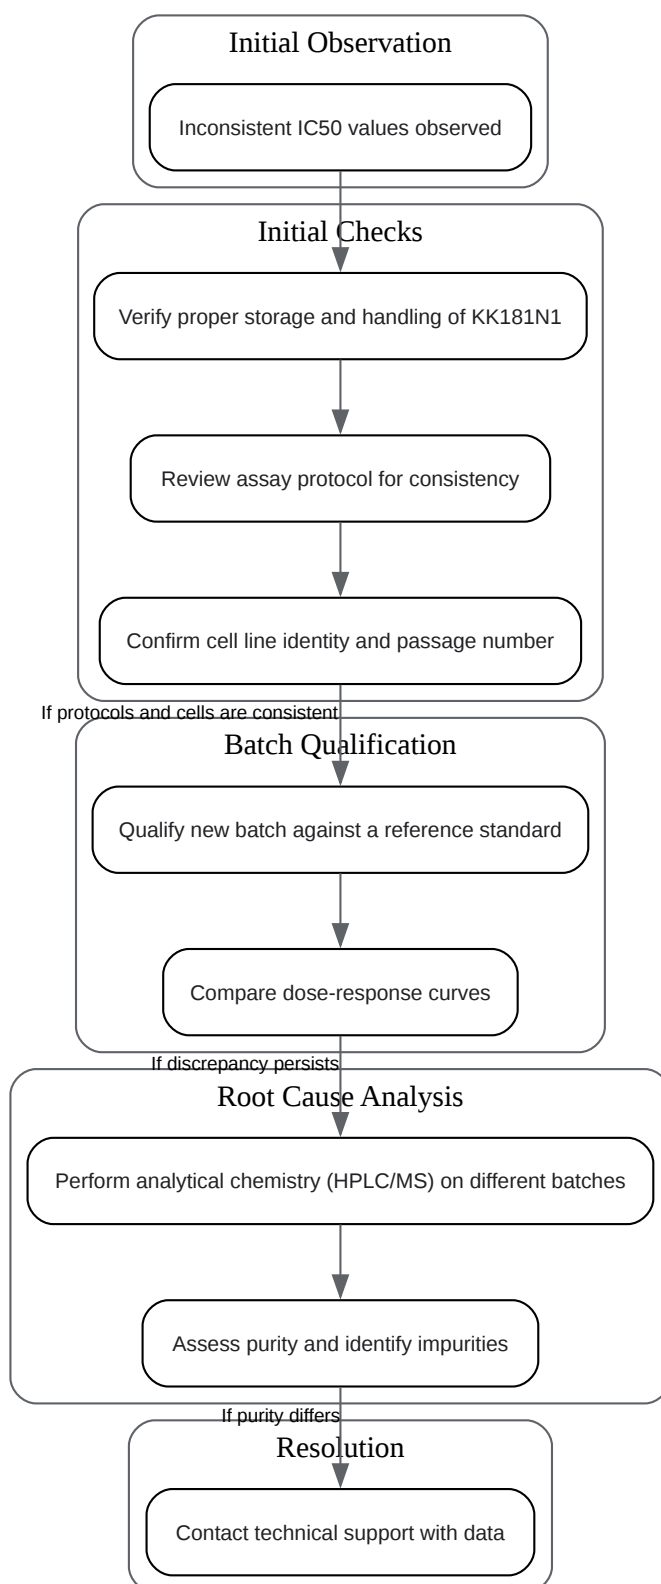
Initial Observation

Inconsistent IC50 values observed

Initial Checks

Verify proper storage and handling of KK181N1

Review assay protocol for consistency

Confirm cell line identity and passage number

If protocols and cells are consistent

Batch Qualification

Qualify new batch against a reference standard

Compare dose-response curves

If discrepancy persists

Root Cause Analysis

Perform analytical chemistry (HPLC/MS) on different batches

Assess purity and identify impurities

If purity differs

Resolution

Contact technical support with data